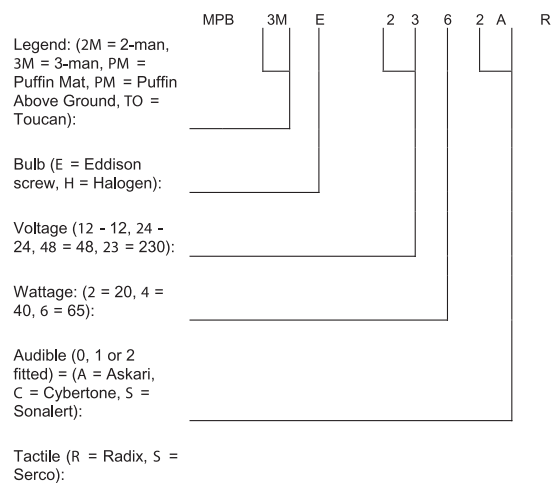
MPB 3M E 2 3 6 2 A R

Legend: (2M = 2-man, 3M = 3-man, PM = Puffin Mat, PM = Puffin Above Ground, TO = Toucan):

Bulb (E = Eddison screw, H = Halogen):

Voltage (12 - 12, 24 - 24, 48 = 48, 23 = 230):

Wattage: (2 = 20, 4 = 40, 6 = 65):

Audible (0, 1 or 2 fitted) = (A = Askari, C = Cybertone, S = Sonalert):

Tactile (R = Radix, S = Serco):